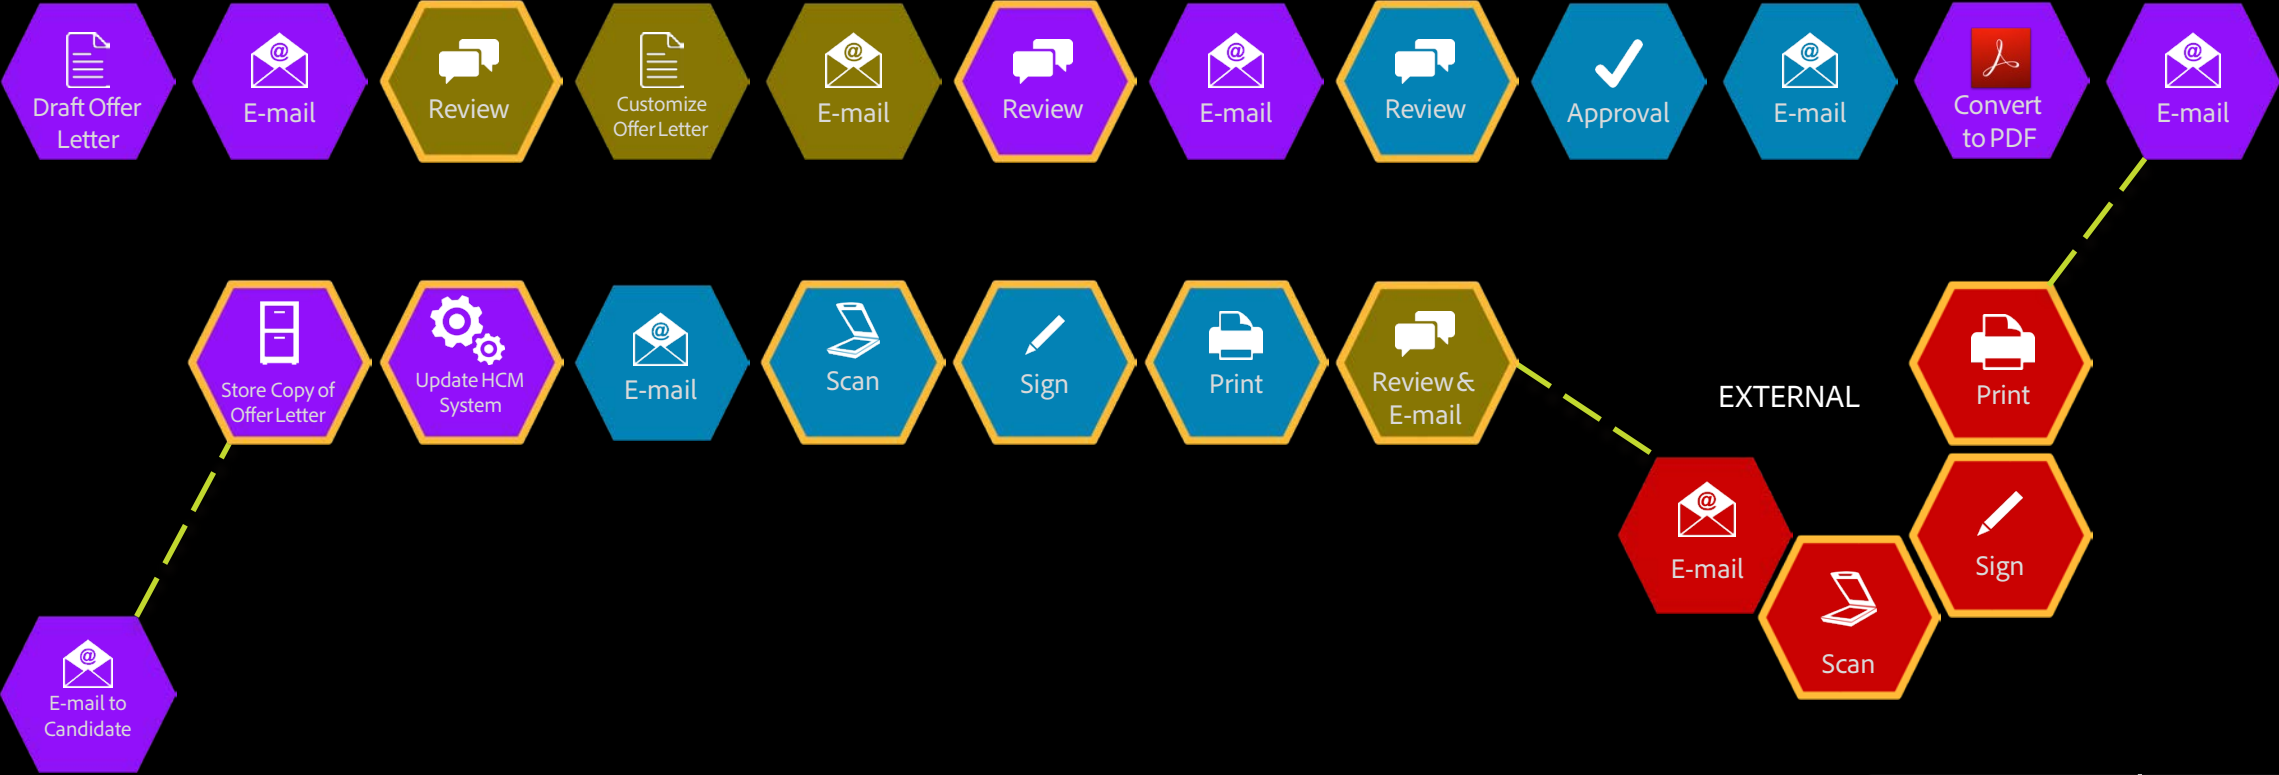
Draft Offer Letter

E-mail

Review

Customize Offer Letter

E-mail

Review

E-mail

Review

Approval

E-mail

Convert to PDF

E-mail

Store Copy of Offer Letter

Update HCM System

E-mail

Scan

Sign

Print

Review & E-mail

EXTERNAL

Print

E-mail

Sign

Scan

E-mail to Candidate